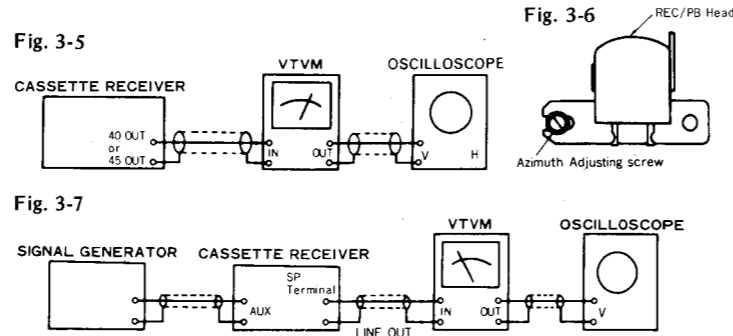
Fig. 3-5

CASSETTE RECEIVER

40 OUT
or
45 OUT

VTVM

IN

OUT

OSCILLOSCOPE

V

H

Fig. 3-6

REC/PB Head

Azimuth Adjusting screw

Fig. 3-7

SIGNAL GENERATOR

CASSETTE RECEIVER

AUX

SP
Terminal

LINE OUT

VTVM

IN

OUT

OSCILLOSCOPE

V